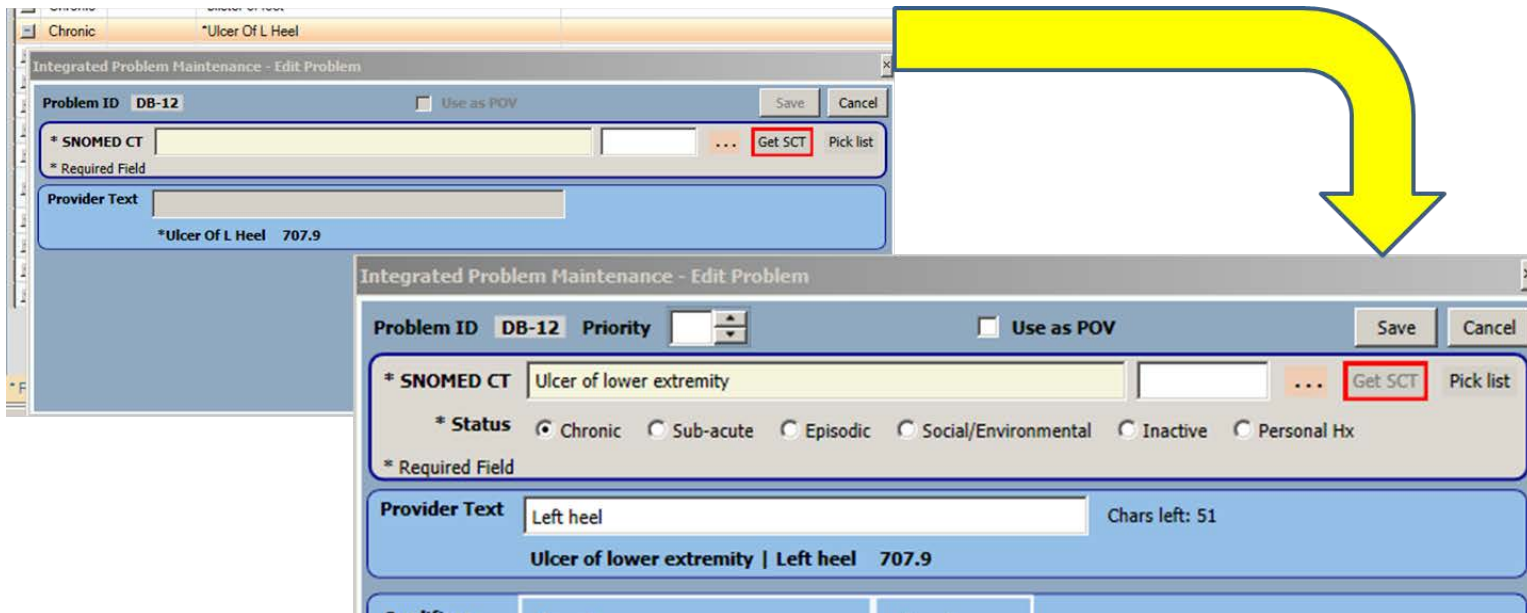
Chronic *Ulcer Of L Heel

Integrated Problem Maintenance - Edit Problem

Problem ID DB-12 Use as POV Save Cancel

* SNOMED CT ... Get SCT Pick list

* Required Field

Provider Text

*Ulcer Of L Heel 707.9

Integrated Problem Maintenance - Edit Problem

Problem ID DB-12 Priority Use as POV Save Cancel

* SNOMED CT Ulcer of lower extremity ... Get SCT Pick list

* Status Chronic Sub-acute Episodic Social/Environmental Inactive Personal Hx

* Required Field

Provider Text Left heel Chars left: 51

Ulcer of lower extremity | Left heel 707.9